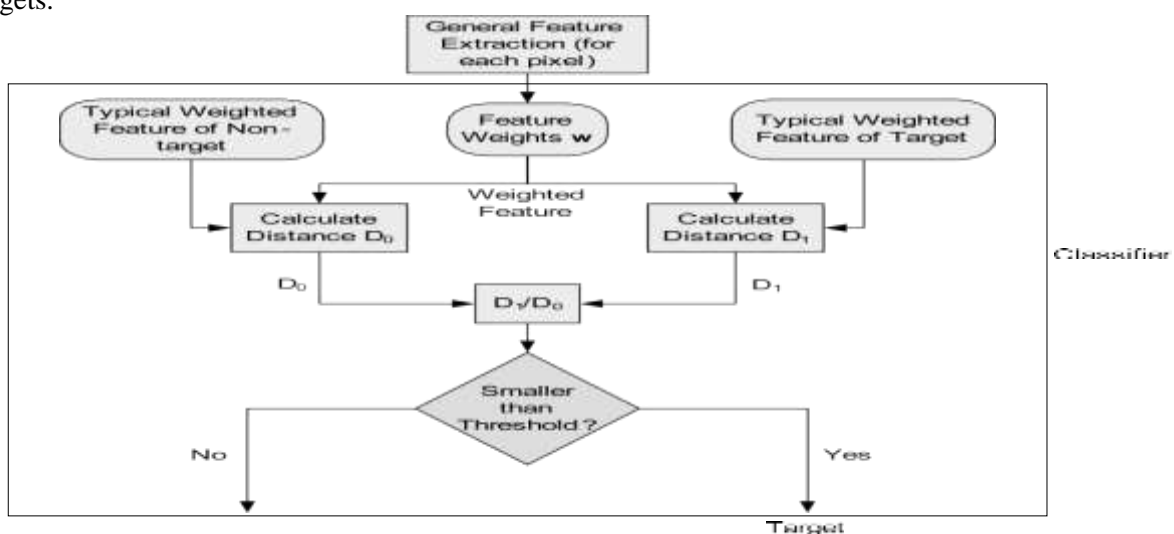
gets.

General Feature Extraction (for each pixel)

Typical Weighted Feature of Non-target

Feature Weights w

Typical Weighted Feature of Target

Weighted Feature

Calculate Distance $D_0$

Calculate Distance $D_1$

Classifier

$D_0$

$D_1/D_0$

$D_1$

Smaller than Threshold?

No

Yes

Target